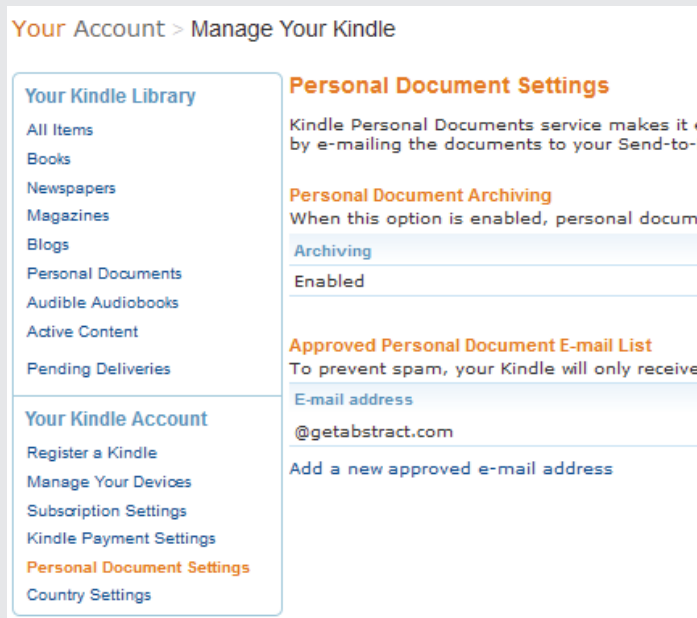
Your Account > Manage Your Kindle

Your Kindle Library
All Items
Books
Newspapers
Magazines
Blogs
Personal Documents
Audible Audiobooks
Active Content
Pending Deliveries

Your Kindle Account
Register a Kindle
Manage Your Devices
Subscription Settings
Kindle Payment Settings
Personal Document Settings
Country Settings

Personal Document Settings
Kindle Personal Documents service makes it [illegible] by e-mailing the documents to your Send-to-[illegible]

Personal Document Archiving
When this option is enabled, personal docum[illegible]

| Archiving |
|---|
| Enabled |

Approved Personal Document E-mail List
To prevent spam, your Kindle will only receive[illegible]

| E-mail address |
|---|
| @getabstract.com |

Add a new approved e-mail address